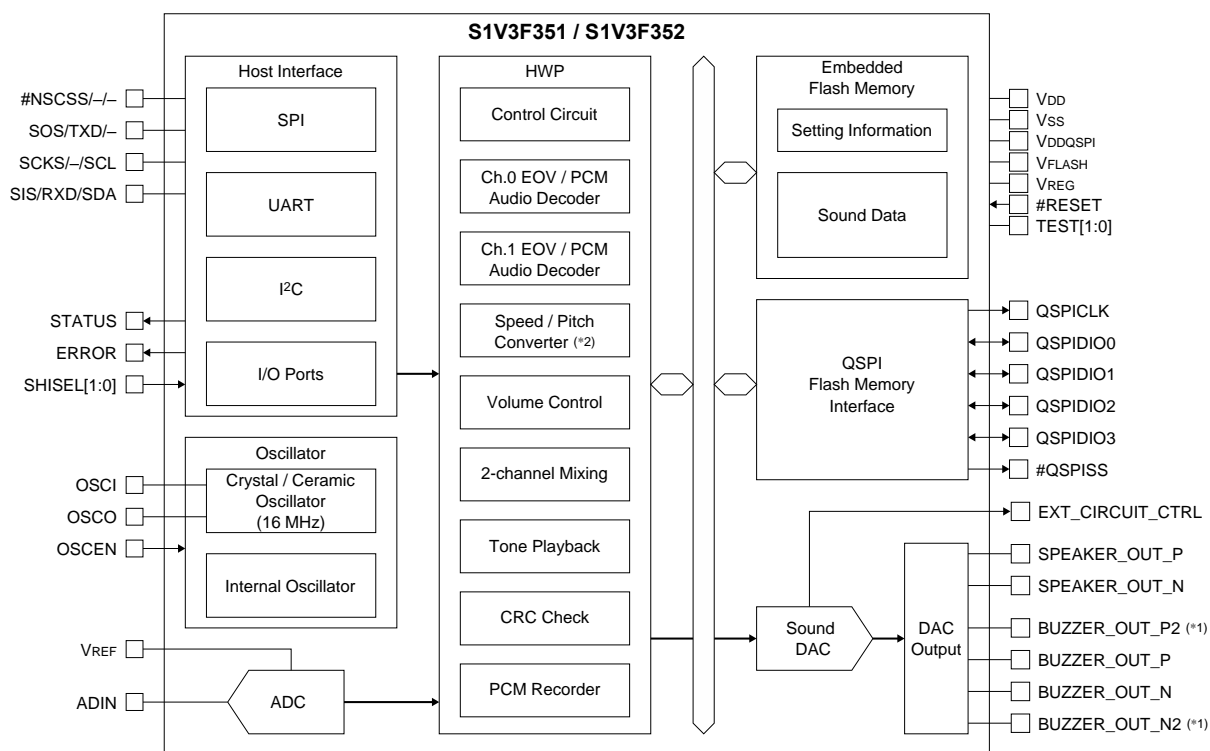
S1V3F351 / S1V3F352

#NSCSS/–/–
SOS/TXD/–
SCKS/–/SCL
SIS/RXD/SDA
STATUS
ERROR
SHISEL[1:0]
OSCI
OSCO
OSCEN
VREF
ADIN

Host Interface
SPI
UART
I$^2$C
I/O Ports

Oscillator
Crystal / Ceramic Oscillator (16 MHz)
Internal Oscillator

ADC

HWP
Control Circuit
Ch.0 EOV / PCM Audio Decoder
Ch.1 EOV / PCM Audio Decoder
Speed / Pitch Converter (*2)
Volume Control
2-channel Mixing
Tone Playback
CRC Check
PCM Recorder

Embedded Flash Memory
Setting Information
Sound Data

QSPI Flash Memory Interface

Sound DAC
DAC Output

VDD
VSS
VDDQSPI
VFLASH
VREG
#RESET
TEST[1:0]
QSPICLK
QSPIDIO0
QSPIDIO1
QSPIDIO2
QSPIDIO3
#QSPISS
EXT_CIRCUIT_CTRL
SPEAKER_OUT_P
SPEAKER_OUT_N
BUZZER_OUT_P2 (*1)
BUZZER_OUT_P
BUZZER_OUT_N
BUZZER_OUT_N2 (*1)